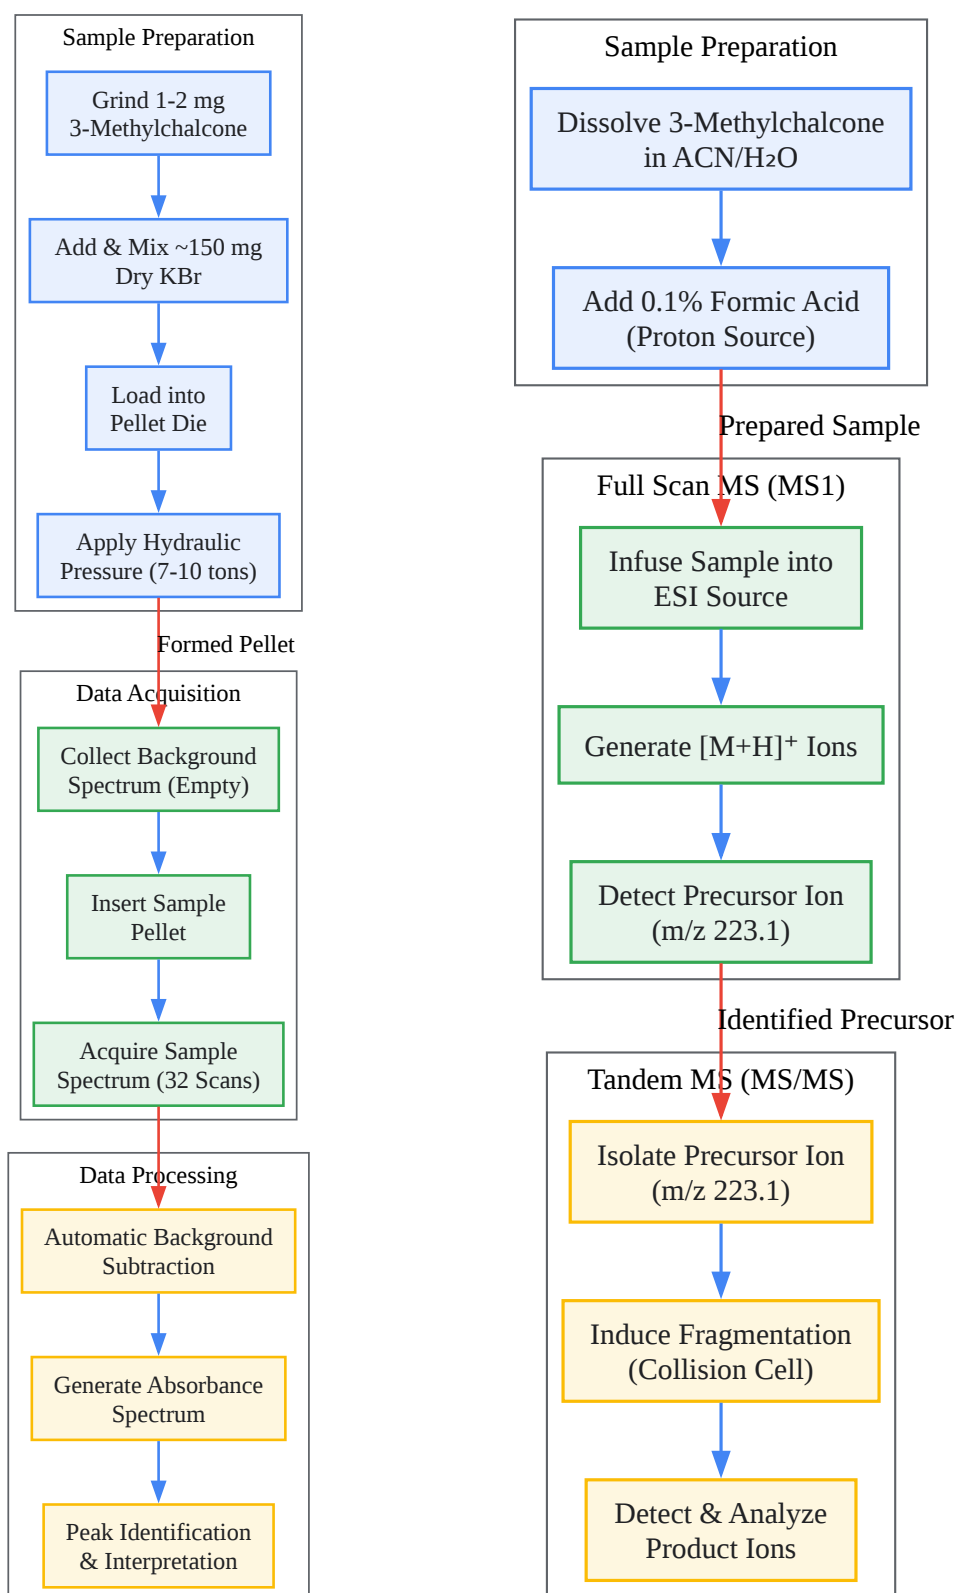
Sample Preparation

Grind 1-2 mg 3-Methylchalcone

Add & Mix ~150 mg Dry KBr

Load into Pellet Die

Apply Hydraulic Pressure (7-10 tons)

Formed Pellet

Data Acquisition

Collect Background Spectrum (Empty)

Insert Sample Pellet

Acquire Sample Spectrum (32 Scans)

Data Processing

Automatic Background Subtraction

Generate Absorbance Spectrum

Peak Identification & Interpretation

Sample Preparation

Dissolve 3-Methylchalcone in ACN/H₂O

Add 0.1% Formic Acid (Proton Source)

Prepared Sample

Full Scan MS (MS1)

Infuse Sample into ESI Source

Generate $[M+H]^+$ Ions

Detect Precursor Ion (m/z 223.1)

Identified Precursor

Tandem MS (MS/MS)

Isolate Precursor Ion (m/z 223.1)

Induce Fragmentation (Collision Cell)

Detect & Analyze Product Ions